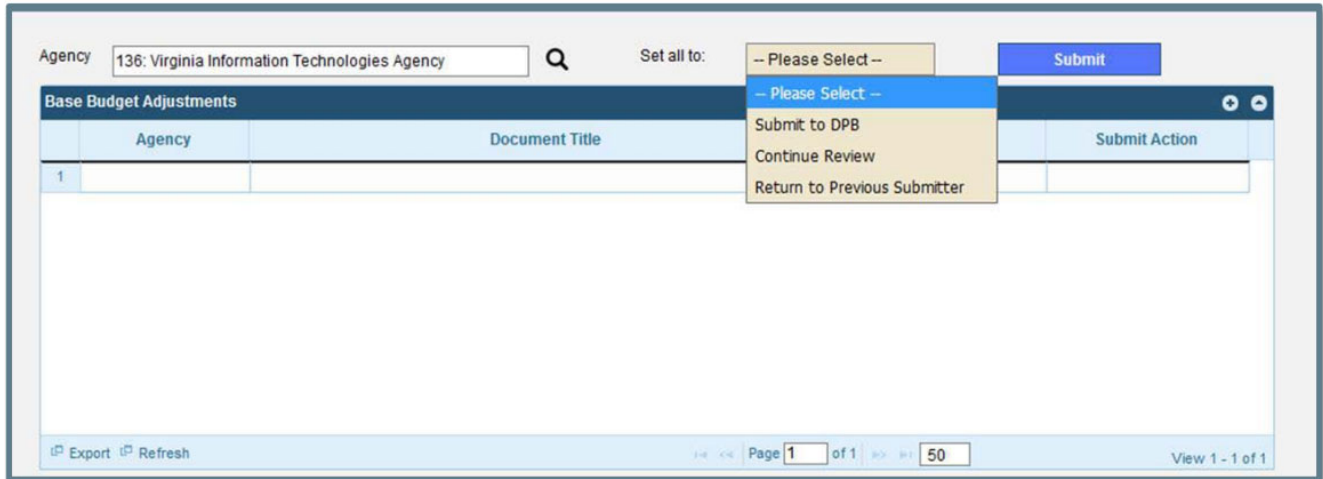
Agency 136: Virginia Information Technologies Agency

Set all to: -- Please Select --

Submit

-- Please Select --
Submit to DPB
Continue Review
Return to Previous Submitter

Base Budget Adjustments

| | Agency | Document Title | Submit Action |
|---|---|---|---|
| 1 | | | |

Export Refresh

Page 1 of 1 50

View 1 - 1 of 1